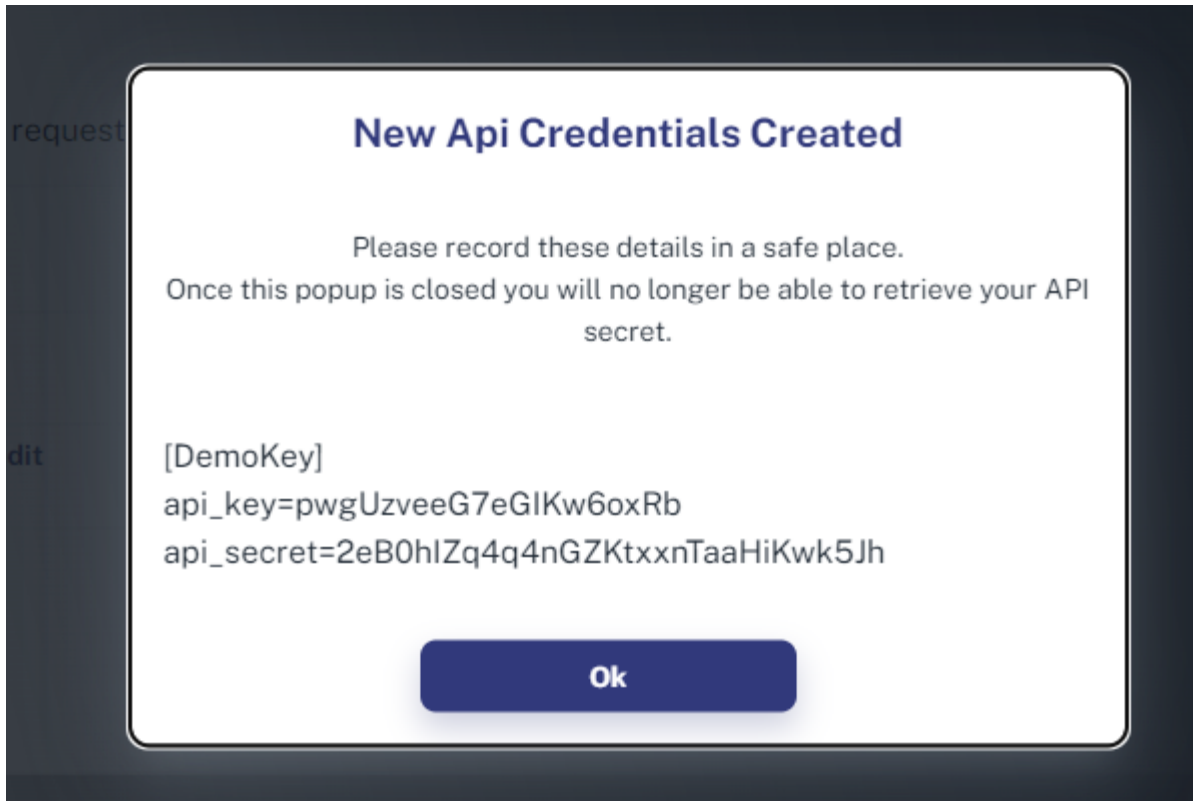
request

dit

New Api Credentials Created

Please record these details in a safe place.
Once this popup is closed you will no longer be able to retrieve your API secret.

[DemoKey]
api_key=pwgUzveeG7eGIKw6oxRb
api_secret=2eB0hIZq4q4nGZKtxxnTaaHiKwk5Jh

Ok